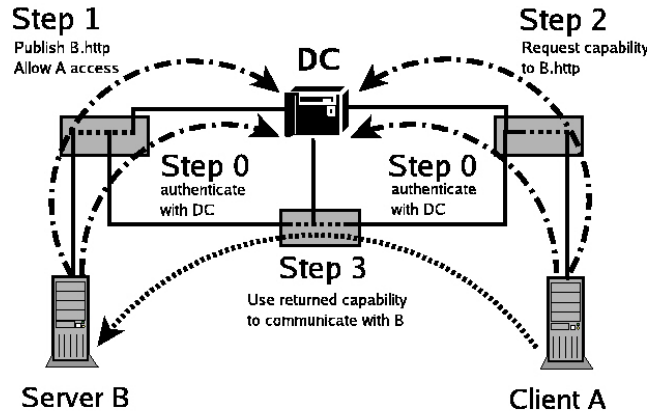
Step 1
Publish B.http
Allow A access

DC

Step 2
Request capability
to B.http

Step 0
authenticate
with DC

Step 0
authenticate
with DC

Step 3
Use returned capability
to communicate with B

Server B

Client A